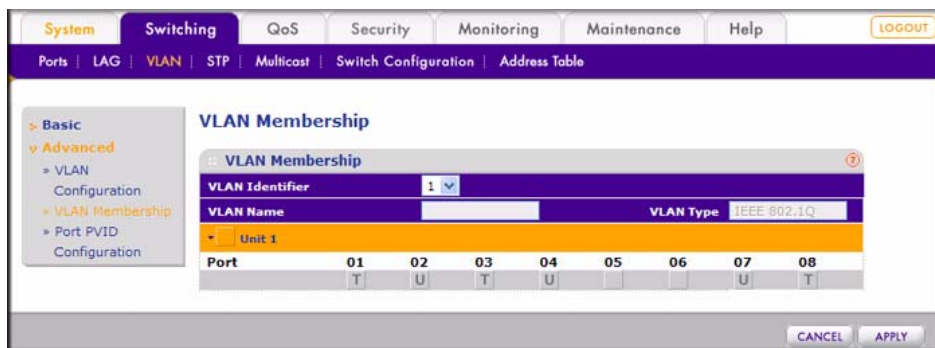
System | Switching | QoS | Security | Monitoring | Maintenance | Help | LOGOUT

Ports | LAG | VLAN | STP | Multicast | Switch Configuration | Address Table

» Basic
v Advanced
» VLAN Configuration
» VLAN Membership
» Port PVID Configuration

VLAN Membership

VLAN Membership

| VLAN Identifier | 1 | | |
|---|---|---|---|
| VLAN Name | | VLAN Type | IEEE 802.1Q |

Unit 1

| Port | 01 | 02 | 03 | 04 | 05 | 06 | 07 | 08 |
|---|---|---|---|---|---|---|---|---|
| | T | U | T | U | | | U | T |

CANCEL APPLY